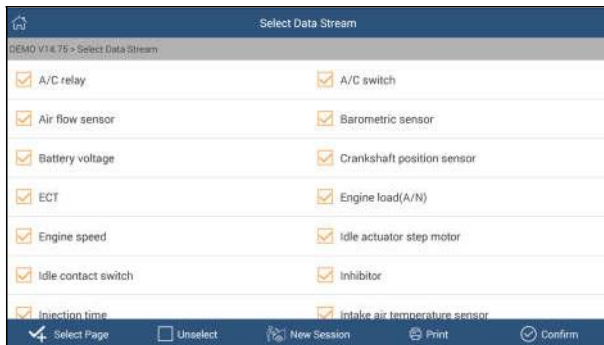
Select Data Stream

DEMO V14.75 > Select Data Stream

A/C relay

A/C switch

Air flow sensor

Barometric sensor

Battery voltage

Crankshaft position sensor

ECT

Engine load(A/N)

Engine speed

Idle actuator step motor

Idle contact switch

Inhibitor

Injection time

Intake air temperature sensor

Select Page

Unselect

New Session

Print

Confirm